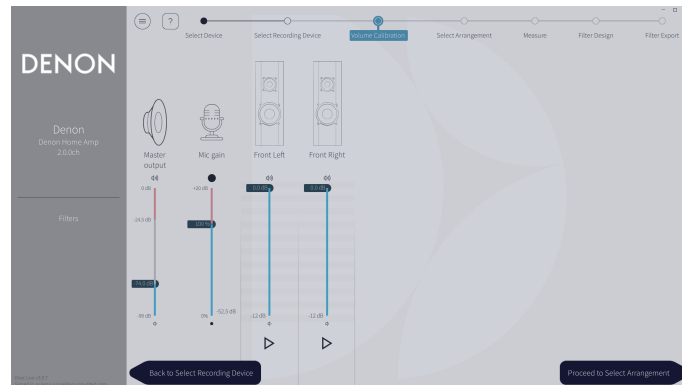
DENON

Denon
Denon Home Amp
2.0.0ch

Filters

?

Select Device

Select Recording Device

Volume Calibration

Select Arrangement

Measure

Filter Design

Filter Export

Master output

Mic gain

Front Left

Front Right

0 dB

-24.5 dB

-74.0 dB

-80 dB

+30 dB

100 %

0%

-52.5 dB

0.0 dB

-12 dB

0.0 dB

-12 dB

Back to Select Recording Device

Proceed to Select Arrangement

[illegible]